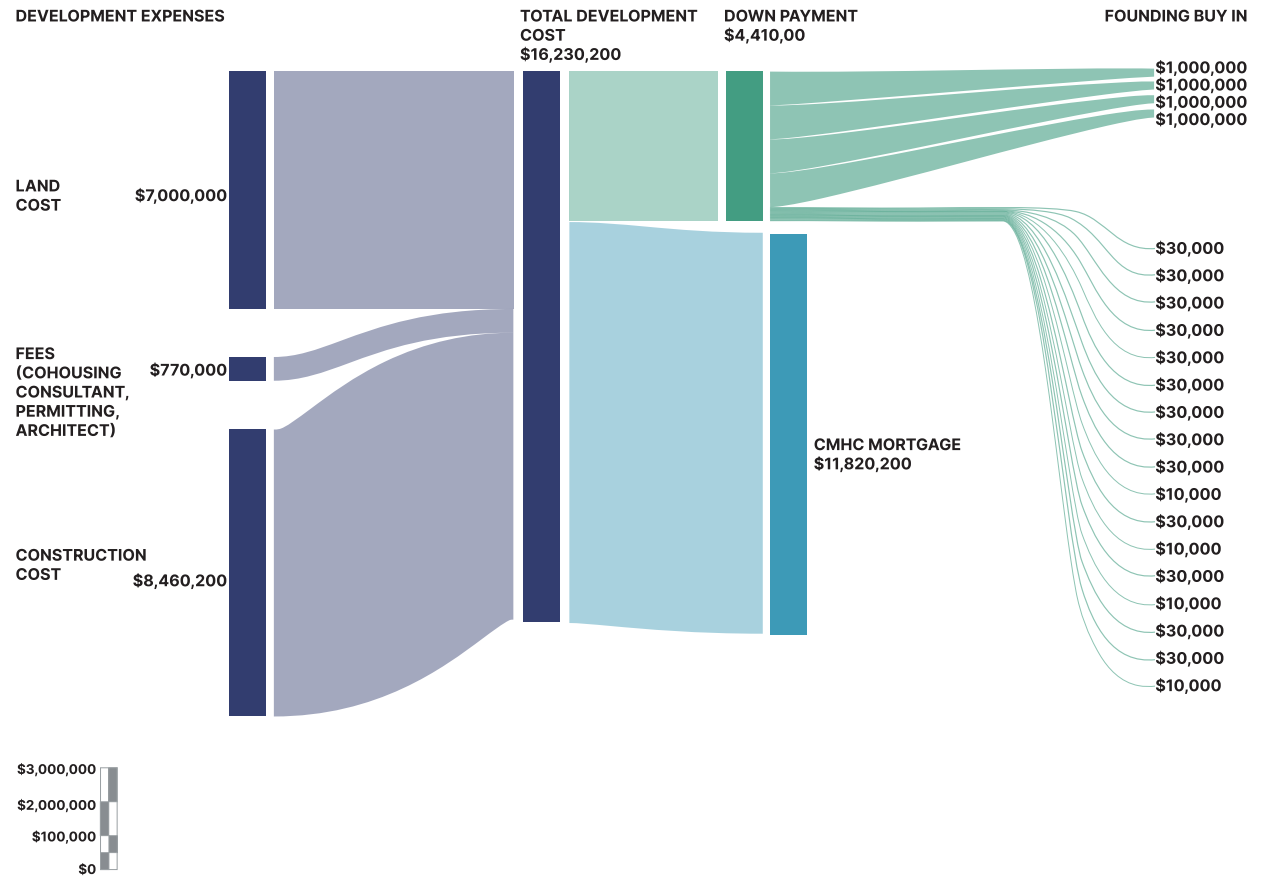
DEVELOPMENT EXPENSES

TOTAL DEVELOPMENT COST
$16,230,200

DOWN PAYMENT
$4,410,00

FOUNDING BUY IN

LAND COST
$7,000,000

FEES (COHOUSING CONSULTANT, PERMITTING, ARCHITECT)
$770,000

CONSTRUCTION COST
$8,460,200

CMHC MORTGAGE
$11,820,200

$1,000,000
$1,000,000
$1,000,000
$1,000,000

$30,000
$30,000
$30,000
$30,000
$30,000
$30,000
$30,000
$30,000
$30,000
$10,000
$30,000
$10,000
$30,000
$10,000
$30,000
$30,000
$10,000

$3,000,000
$2,000,000
$100,000
$0